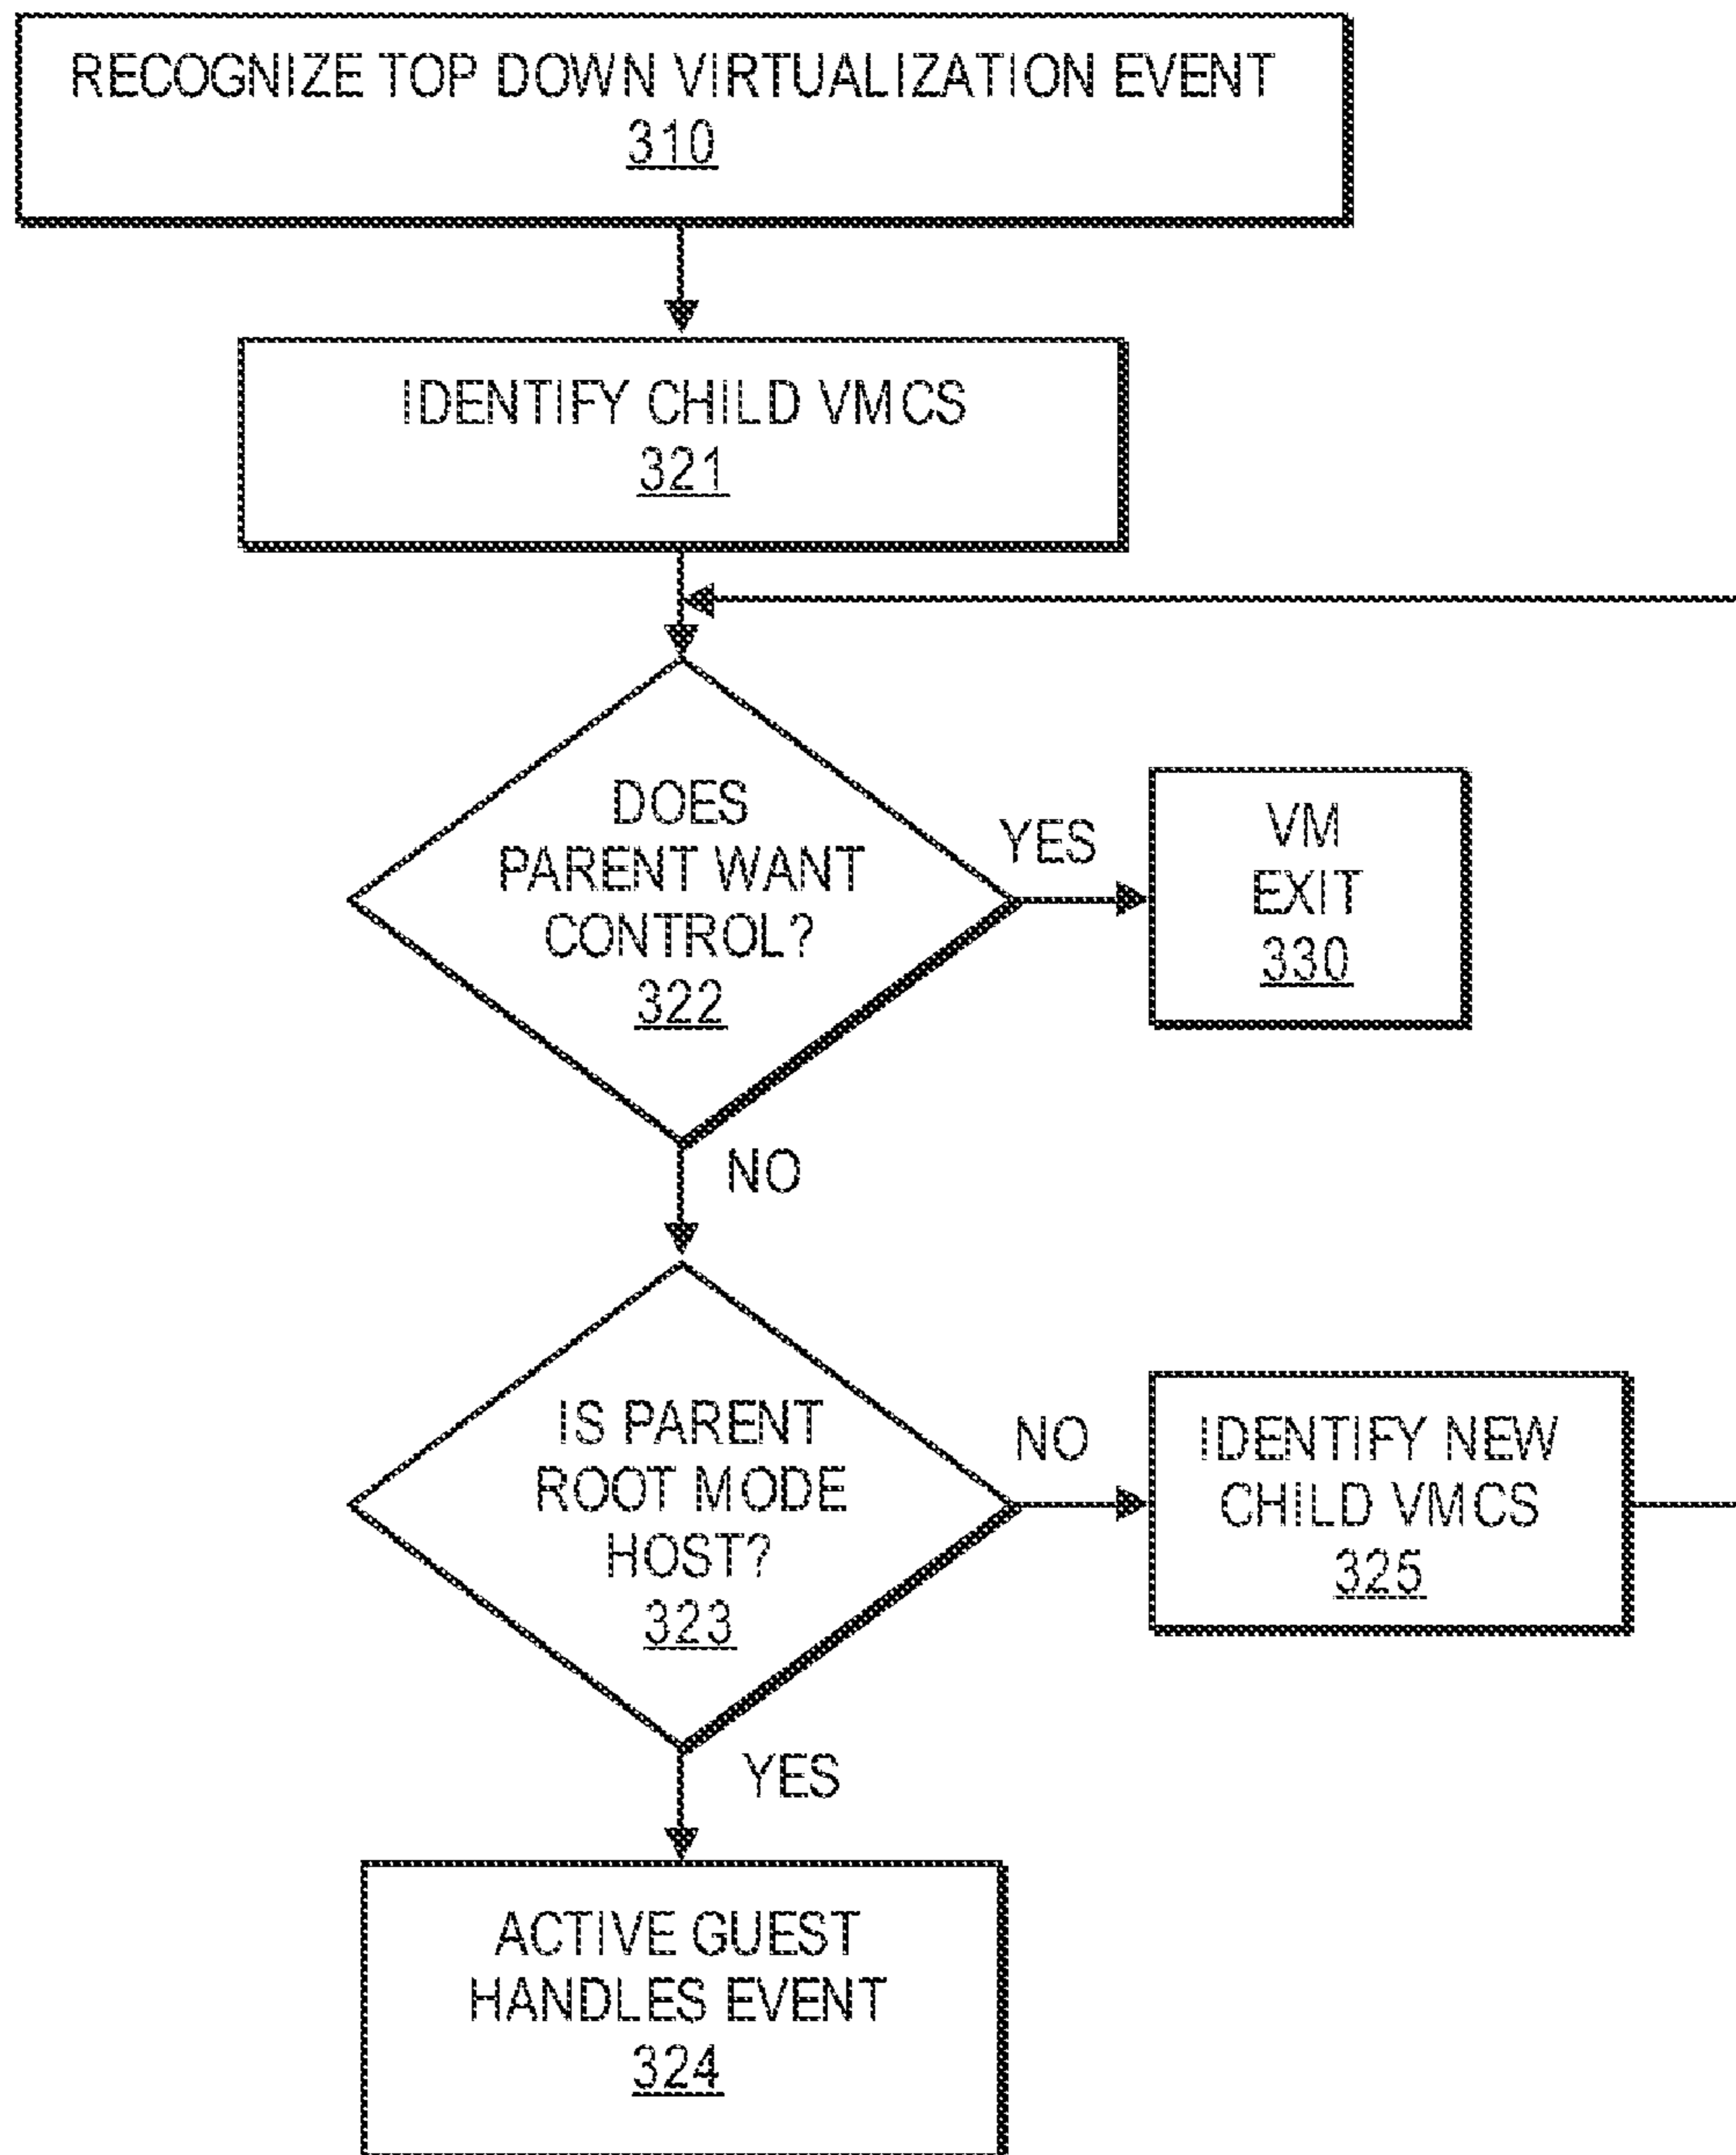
RECOGNIZE TOP DOWN VIRTUALIZATION EVENT
310

IDENTIFY CHILD VMCS
321

DOES PARENT WANT CONTROL?
322

YES

VM EXIT
330

NO

IS PARENT ROOT MODE HOST?
323

NO

IDENTIFY NEW CHILD VMCS
325

YES

ACTIVE GUEST HANDLES EVENT
324